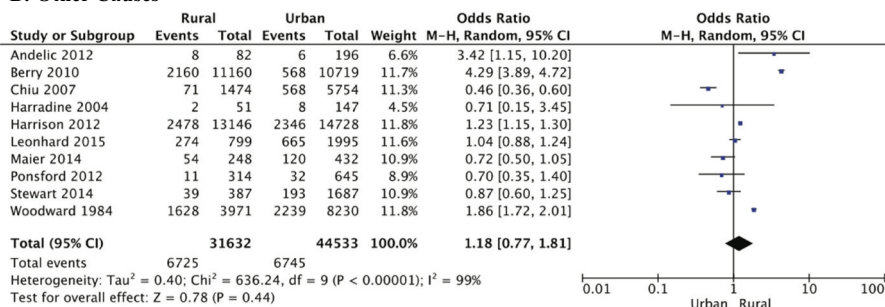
D. Other Causes

| Study or Subgroup | Rural Events | Rural Total | Urban Events | Urban Total | Weight | Odds Ratio M-H, Random, 95% CI |
|---|---|---|---|---|---|---|
| Andelic 2012 | 8 | 82 | 6 | 196 | 6.6% | 3.42 [1.15, 10.20] |
| Berry 2010 | 2160 | 11160 | 568 | 10719 | 11.7% | 4.29 [3.89, 4.72] |
| Chiu 2007 | 71 | 1474 | 568 | 5754 | 11.3% | 0.46 [0.36, 0.60] |
| Harradine 2004 | 2 | 51 | 8 | 147 | 4.5% | 0.71 [0.15, 3.45] |
| Harrison 2012 | 2478 | 13146 | 2346 | 14728 | 11.8% | 1.23 [1.15, 1.30] |
| Leonhard 2015 | 274 | 799 | 665 | 1995 | 11.6% | 1.04 [0.88, 1.24] |
| Maier 2014 | 54 | 248 | 120 | 432 | 10.9% | 0.72 [0.50, 1.05] |
| Ponsford 2012 | 11 | 314 | 32 | 645 | 8.9% | 0.70 [0.35, 1.40] |
| Stewart 2014 | 39 | 387 | 193 | 1687 | 10.9% | 0.87 [0.60, 1.25] |
| Woodward 1984 | 1628 | 3971 | 2239 | 8230 | 11.8% | 1.86 [1.72, 2.01] |
| Total (95% CI) | | 31632 | | 44533 | 100.0% | 1.18 [0.77, 1.81] |
| Total events | 6725 | | 6745 | | | |

Heterogeneity: Tau² = 0.40; Chi² = 636.24, df = 9 (P < 0.00001); I² = 99%
Test for overall effect: Z = 0.78 (P = 0.44)

Odds Ratio
M-H, Random, 95% CI
0.01 0.1 1 10 100
Urban Rural